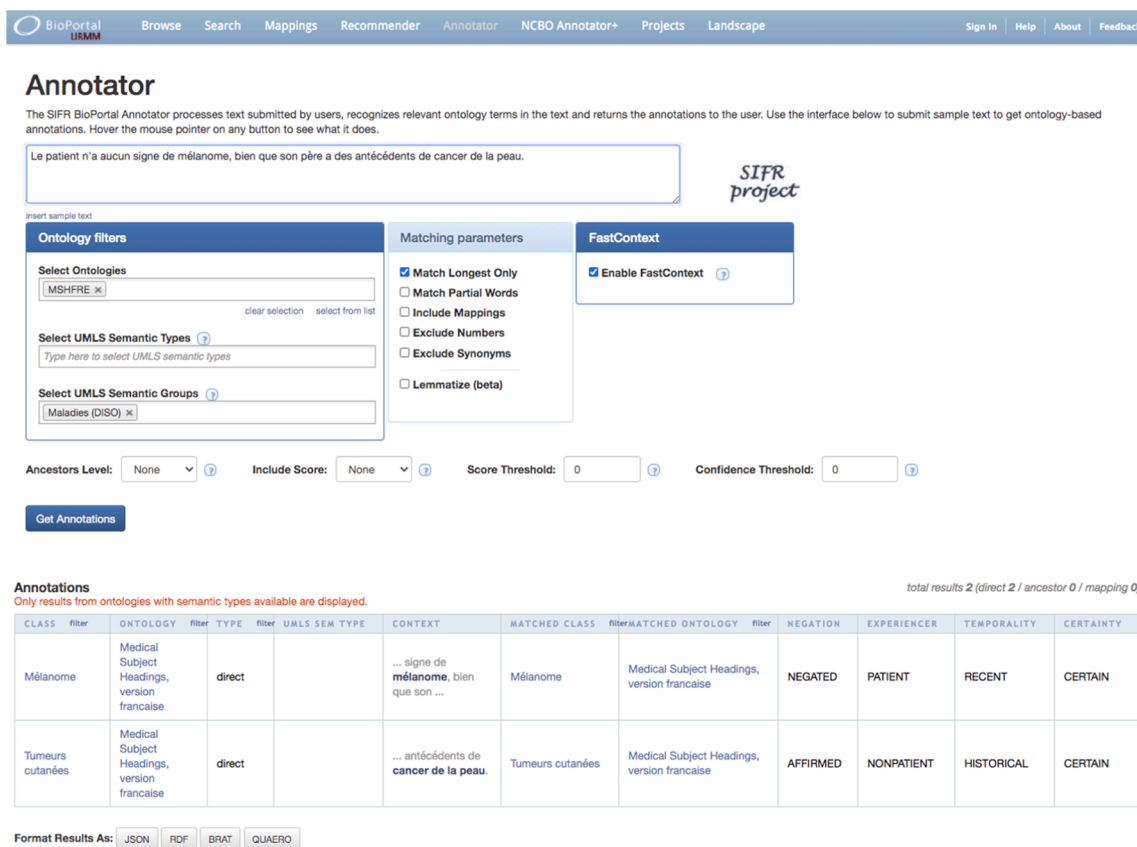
BioPortal LIRMM Browse Search Mappings Recommender Annotator NCBO Annotator+ Projects Landscape Sign In Help About Feedbac

Annotator

The SIFR BioPortal Annotator processes text submitted by users, recognizes relevant ontology terms in the text and returns the annotations to the user. Use the interface below to submit sample text to get ontology-based annotations. Hover the mouse pointer on any button to see what it does.

Le patient n'a aucun signe de mélanome, bien que son père a des antécédents de cancer de la peau.

SIFR project

insert sample text

Ontology filters

Select Ontologies

MSHFRE ×

clear selection select from list

Select UMLS Semantic Types ?

Type here to select UMLS semantic types

Select UMLS Semantic Groups ?

Maladies (DISO) ×

Matching parameters

Match Longest Only

Match Partial Words

Include Mappings

Exclude Numbers

Exclude Synonyms

Lemmatize (beta)

FastContext

Enable FastContext ?

Ancestors Level: None ? Include Score: None ? Score Threshold: 0 ? Confidence Threshold: 0 ?

Get Annotations

Annotations

Only results from ontologies with semantic types available are displayed.

total results 2 (direct 2 / ancestor 0 / mapping 0)

| CLASS filter | ONTOLOGY filter | TYPE filter | UMLS SEM TYPE | CONTEXT | MATCHED CLASS filter | MATCHED ONTOLOGY filter | NEGATION | EXPERIENCER | TEMPORALITY | CERTAINTY |
|---|---|---|---|---|---|---|---|---|---|---|
| Mélanome | Medical Subject Headings, version francaise | direct | | ... signe de **mélanome**, bien que son ... | Mélanome | Medical Subject Headings, version francaise | NEGATED | PATIENT | RECENT | CERTAIN |
| Tumeurs cutanées | Medical Subject Headings, version francaise | direct | | ... antécédents de **cancer de la peau**. | Tumeurs cutanées | Medical Subject Headings, version francaise | AFFIRMED | NONPATIENT | HISTORICAL | CERTAIN |

Format Results As: JSON RDF BRAT QUAERO